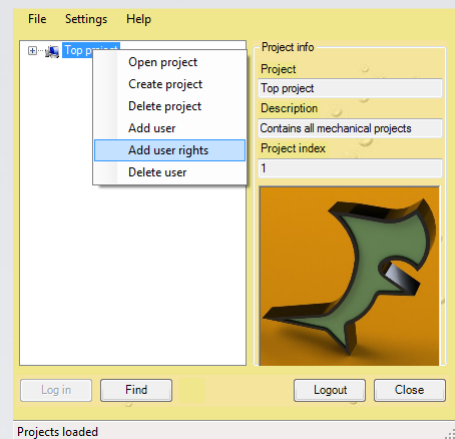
File Settings Help

Top project

Open project
Create project
Delete project
Add user
Add user rights
Delete user

Project info
Project
Top project
Description
Contains all mechanical projects
Project index
1

Log in
Find
Logout
Close

Projects loaded